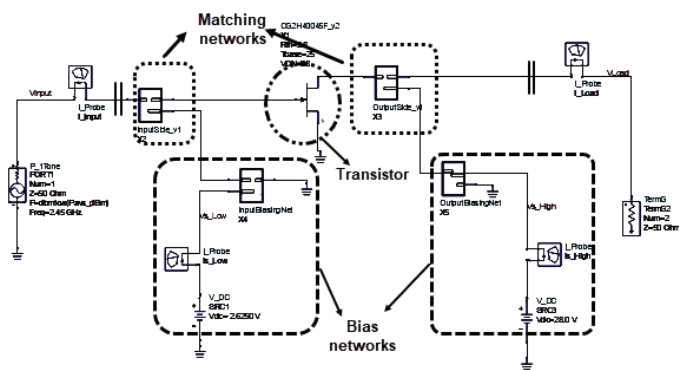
Matching networks

CG2H40045F_y2
X1
Rth=3.6
Tcase=25
VDS=28

Vinput

I_Probe
I_input

P_1Tone
PORT1
Num=1
Z=50 Ohm
P=dbmtow(Pavs_dBm)
Freq=2.45 GHz

InputSide_v1
X2

Transistor

OutputSide_v1
X3

I_Probe
I_Load

V_Load

TermG
TermG2
Num=2
Z=50 Ohm

InputBiasingNet
X4

Va_Low

I_Probe
Is_Low

V_DC
SRC1
Vdc=-2.6250 V

OutputBiasingNet
X5

Va_High

I_Probe
Is_High

V_DC
SRC3
Vdc=28.0 V

Bias networks